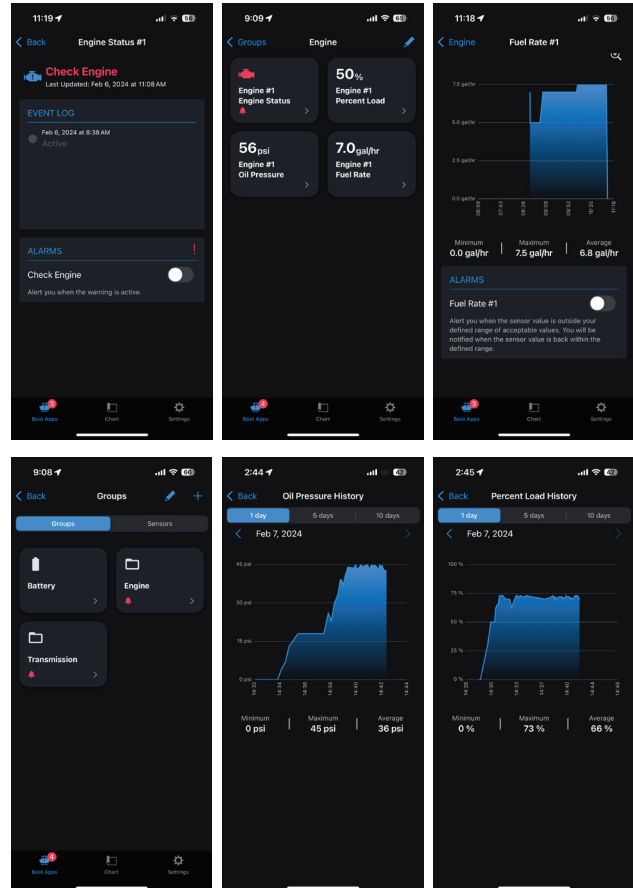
11:19 66

Back Engine Status #1

Check Engine
Last Updated: Feb 6, 2024 at 11:08 AM

EVENT LOG

Feb 6, 2024 at 8:38 AM
Active

ALARMS !

Check Engine
Alert you when the warning is active.

3 Boat Apps Chart Settings

9:09 66

Groups Engine

Engine #1
Engine Status

50%
Engine #1
Percent Load

56psi
Engine #1
Oil Pressure

7.0gal/hr
Engine #1
Fuel Rate

4 Boat Apps Chart Settings

11:18 66

Engine Fuel Rate #1

7.5 gal/hr
5.0 gal/hr
2.5 gal/hr
0.0 gal/hr
06:59 07:43 08:26 09:09 09:52 10:35 11:18

Minimum
0.0 gal/hr
Maximum
7.5 gal/hr
Average
6.8 gal/hr

ALARMS

Fuel Rate #1
Alert you when the sensor value is outside your defined range of acceptable values. You will be notified when the sensor value is back within the defined range.

3 Boat Apps Chart Settings

9:08 66

Back Groups

Groups Sensors

Battery

Engine

Transmission

4 Boat Apps Chart Settings

2:44 47

Back Oil Pressure History

1 day 5 days 10 days

Feb 7, 2024

45 psi
30 psi
15 psi
0 psi
14:32 14:34 14:36 14:38 14:40 14:42 14:44

Minimum
0 psi
Maximum
45 psi
Average
36 psi

2:45 47

Back Percent Load History

1 day 5 days 10 days

Feb 7, 2024

100 %
75 %
50 %
25 %
0 %
14:26 14:30 14:33 14:37 14:40 14:44 14:48

Minimum
0 %
Maximum
73 %
Average
66 %